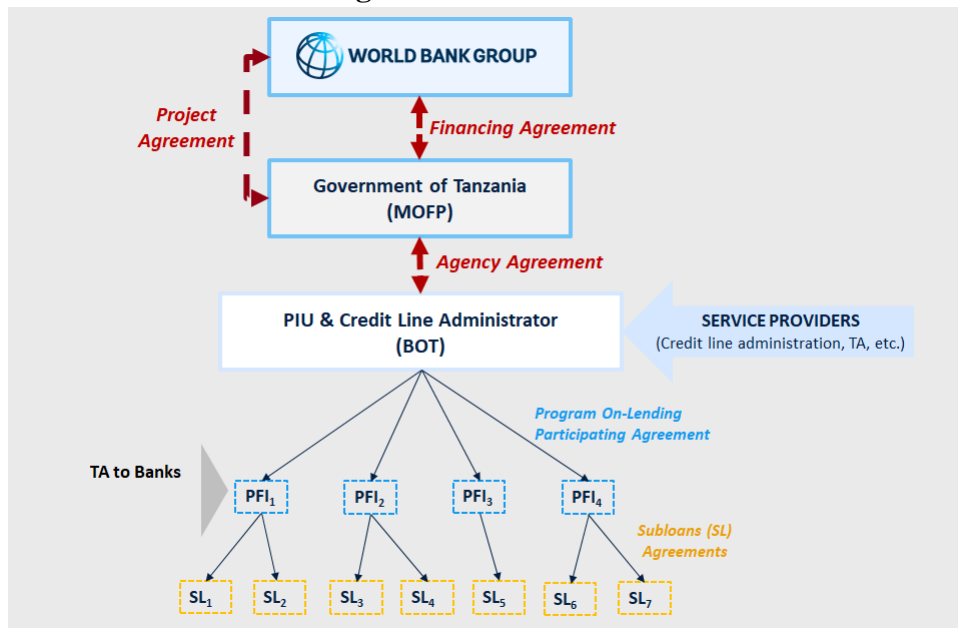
WORLD BANK GROUP

Project Agreement

Financing Agreement

Government of Tanzania (MOFP)

Agency Agreement

PIU & Credit Line Administrator (BOT)

SERVICE PROVIDERS (Credit line administration, TA, etc.)

Program On-Lending Participating Agreement

TA to Banks

$PFI_1$ $PFI_2$ $PFI_3$ $PFI_4$

Subloans (SL) Agreements

$SL_1$ $SL_2$ $SL_3$ $SL_4$ $SL_5$ $SL_6$ $SL_7$